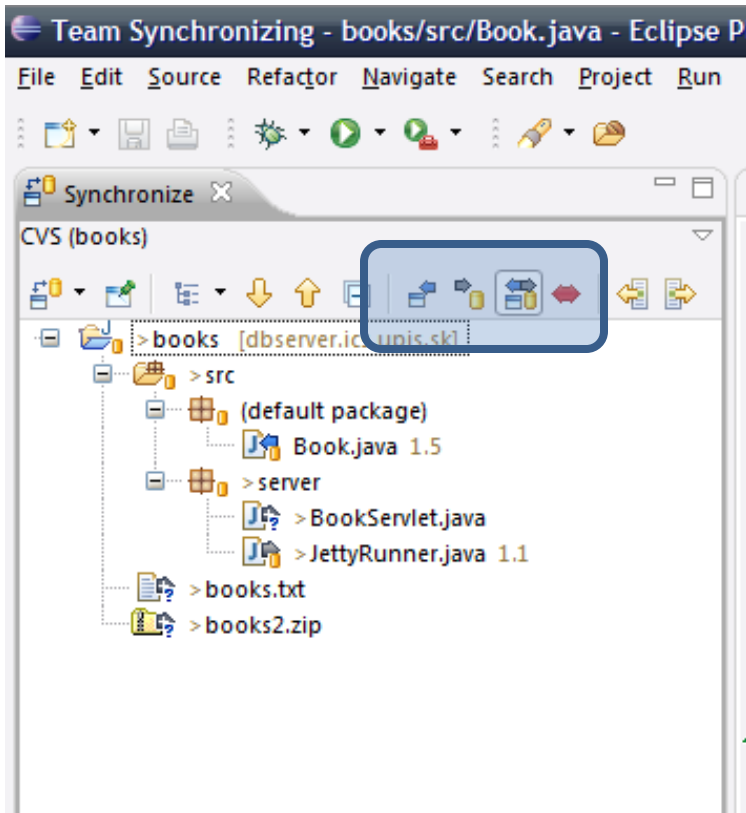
Team Synchronizing - books/src/Book.java - Eclipse P

File Edit Source Refactor Navigate Search Project Run

Synchronize

CVS (books)

>books [dbserver.ic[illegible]upjs.sk]

>src

(default package)

Book.java 1.5

>server

>BookServlet.java

>JettyRunner.java 1.1

>books.txt

>books2.zip